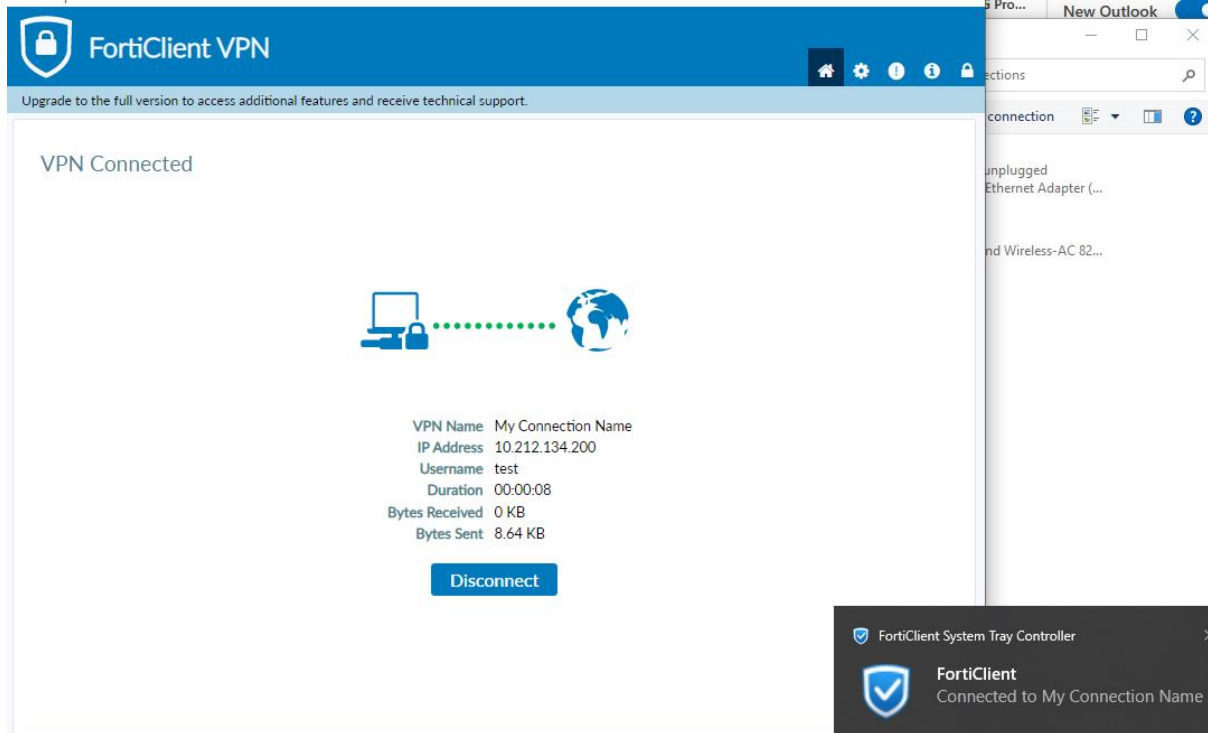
s Pro...
New Outlook

FortiClient VPN

ections

connection

Upgrade to the full version to access additional features and receive technical support.

VPN Connected

unplugged
Ethernet Adapter (...

nd Wireless-AC 82...

| VPN Name | My Connection Name |
|---|---|
| IP Address | 10.212.134.200 |
| Username | test |
| Duration | 00:00:08 |
| Bytes Received | 0 KB |
| Bytes Sent | 8.64 KB |

Disconnect

FortiClient System Tray Controller

FortiClient
Connected to My Connection Name